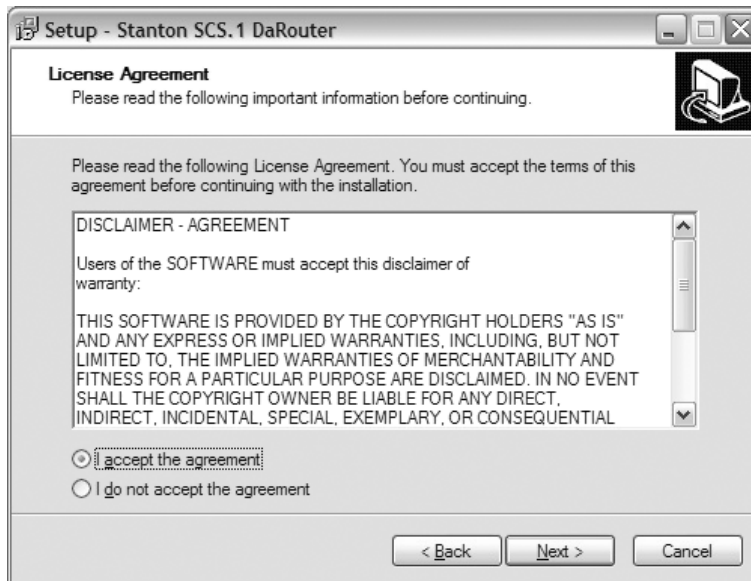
Setup - Stanton SCS.1 DaRouter

License Agreement
Please read the following important information before continuing.

Please read the following License Agreement. You must accept the terms of this agreement before continuing with the installation.

DISCLAIMER - AGREEMENT

Users of the SOFTWARE must accept this disclaimer of warranty:

THIS SOFTWARE IS PROVIDED BY THE COPYRIGHT HOLDERS "AS IS" AND ANY EXPRESS OR IMPLIED WARRANTIES, INCLUDING, BUT NOT LIMITED TO, THE IMPLIED WARRANTIES OF MERCHANTABILITY AND FITNESS FOR A PARTICULAR PURPOSE ARE DISCLAIMED. IN NO EVENT SHALL THE COPYRIGHT OWNER BE LIABLE FOR ANY DIRECT, INDIRECT, INCIDENTAL, SPECIAL, EXEMPLARY, OR CONSEQUENTIAL

I accept the agreement
I do not accept the agreement

< Back
Next >
Cancel